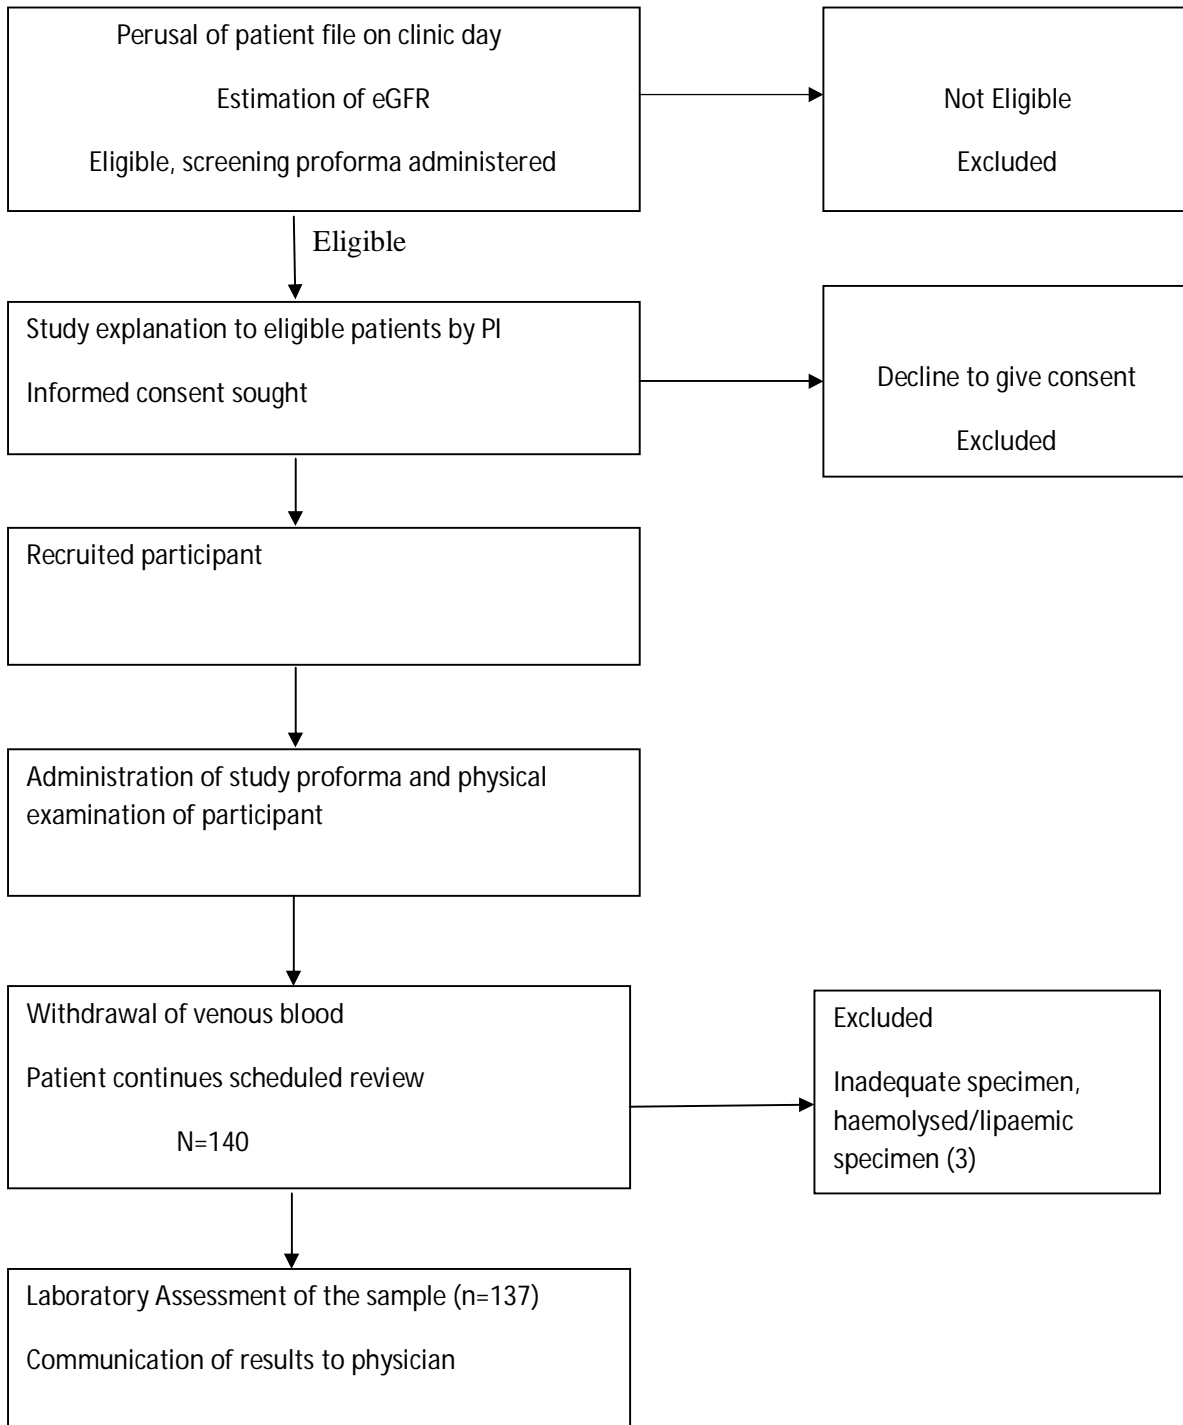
Perusal of patient file on clinic day

Estimation of eGFR

Eligible, screening proforma administered

Not Eligible

Excluded

Eligible

Study explanation to eligible patients by PI

Informed consent sought

Decline to give consent

Excluded

Recruited participant

Administration of study proforma and physical examination of participant

Withdrawal of venous blood

Patient continues scheduled review

N=140

Excluded

Inadequate specimen, haemolysed/lipaemic specimen (3)

Laboratory Assessment of the sample (n=137)

Communication of results to physician